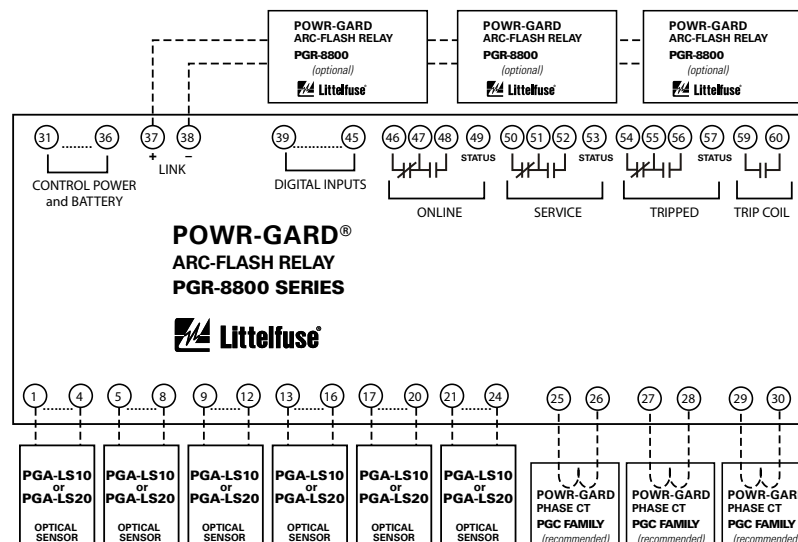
POWR-GARD
ARC-FLASH RELAY
PGR-8800
(optional)
Littelfuse

POWR-GARD
ARC-FLASH RELAY
PGR-8800
(optional)
Littelfuse

POWR-GARD
ARC-FLASH RELAY
PGR-8800
(optional)
Littelfuse

31 36 37 38 39 45 46 47 48 49 50 51 52 53 54 55 56 57 59 60

+ −

STATUS STATUS STATUS

CONTROL POWER and BATTERY

LINK

DIGITAL INPUTS

ONLINE

SERVICE

TRIPPED

TRIP COIL

POWR-GARD®
ARC-FLASH RELAY
PGR-8800 SERIES

Littelfuse

1 4 5 8 9 12 13 16 17 20 21 24 25 26 27 28 29 30

PGA-LS10 or PGA-LS20
OPTICAL SENSOR

PGA-LS10 or PGA-LS20
OPTICAL SENSOR

PGA-LS10 or PGA-LS20
OPTICAL SENSOR

PGA-LS10 or PGA-LS20
OPTICAL SENSOR

PGA-LS10 or PGA-LS20
OPTICAL SENSOR

PGA-LS10 or PGA-LS20
OPTICAL SENSOR

POWR-GARD
PHASE CT
PGC FAMILY
(recommended)

POWR-GARD
PHASE CT
PGC FAMILY
(recommended)

POWR-GAR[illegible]
PHASE CT
PGC FAMILY
(recommended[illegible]